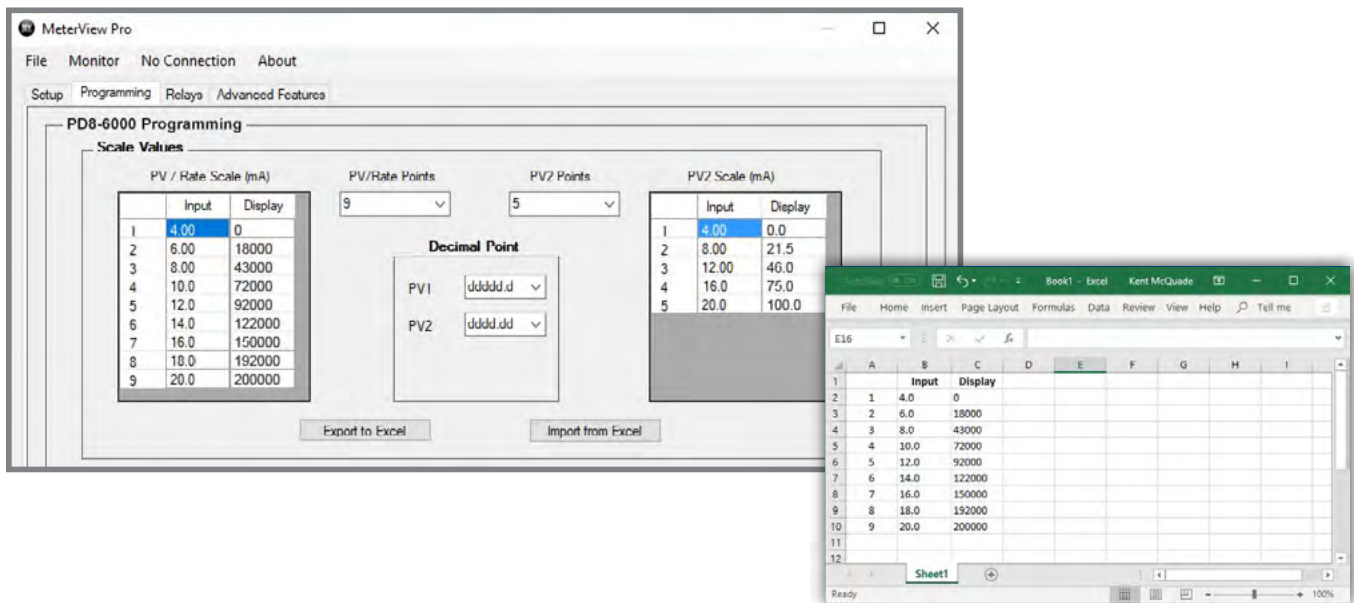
MeterView Pro

File Monitor No Connection About

Setup Programming Relays Advanced Features

PD8-6000 Programming

Scale Values

PV / Rate Scale (mA)

| | Input | Display |
|---|---|---|
| 1 | 4.00 | 0 |
| 2 | 6.00 | 18000 |
| 3 | 8.00 | 43000 |
| 4 | 10.0 | 72000 |
| 5 | 12.0 | 92000 |
| 6 | 14.0 | 122000 |
| 7 | 16.0 | 150000 |
| 8 | 18.0 | 192000 |
| 9 | 20.0 | 200000 |

PV/Rate Points
9

PV2 Points
5

Decimal Point
PV1 ddddd.d
PV2 dddd.dd

PV2 Scale (mA)

| | Input | Display |
|---|---|---|
| 1 | 4.00 | 0.0 |
| 2 | 8.00 | 21.5 |
| 3 | 12.00 | 46.0 |
| 4 | 16.0 | 75.0 |
| 5 | 20.0 | 100.0 |

Export to Excel
Import from Excel

Book1 - Excel Kent McQuade

File Home Insert Page Layout Formulas Data Review View Help Tell me

E16

| | A | B | C | D | E | F | G | H | I |
|---|---|---|---|---|---|---|---|---|---|
| 1 | | Input | Display | | | | | | |
| 2 | 1 | 4.0 | 0 | | | | | | |
| 3 | 2 | 6.0 | 18000 | | | | | | |
| 4 | 3 | 8.0 | 43000 | | | | | | |
| 5 | 4 | 10.0 | 72000 | | | | | | |
| 6 | 5 | 12.0 | 92000 | | | | | | |
| 7 | 6 | 14.0 | 122000 | | | | | | |
| 8 | 7 | 16.0 | 150000 | | | | | | |
| 9 | 8 | 18.0 | 192000 | | | | | | |
| 10 | 9 | 20.0 | 200000 | | | | | | |
| 11 | | | | | | | | | |
| 12 | | | | | | | | | |

Sheet1

Ready 100%